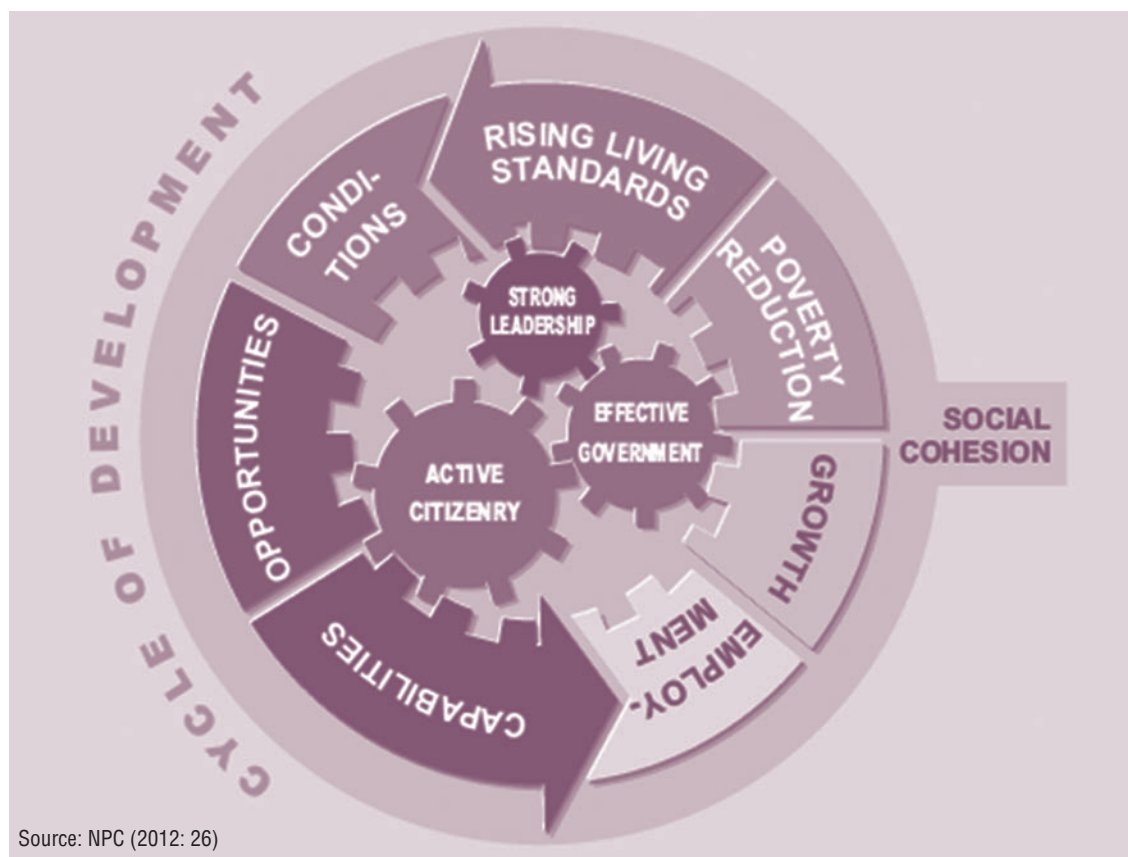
CYCLE OF DEVELOPMENT

RISING LIVING STANDARDS

CONDI-TIONS

POVERTY REDUCTION

STRONG LEADERSHIP

OPPORTUNITIES

EFFECTIVE GOVERNMENT

SOCIAL COHESION

ACTIVE CITIZENRY

GROWTH

EMPLOY-MENT

CAPABILITIES

Source: NPC (2012: 26)